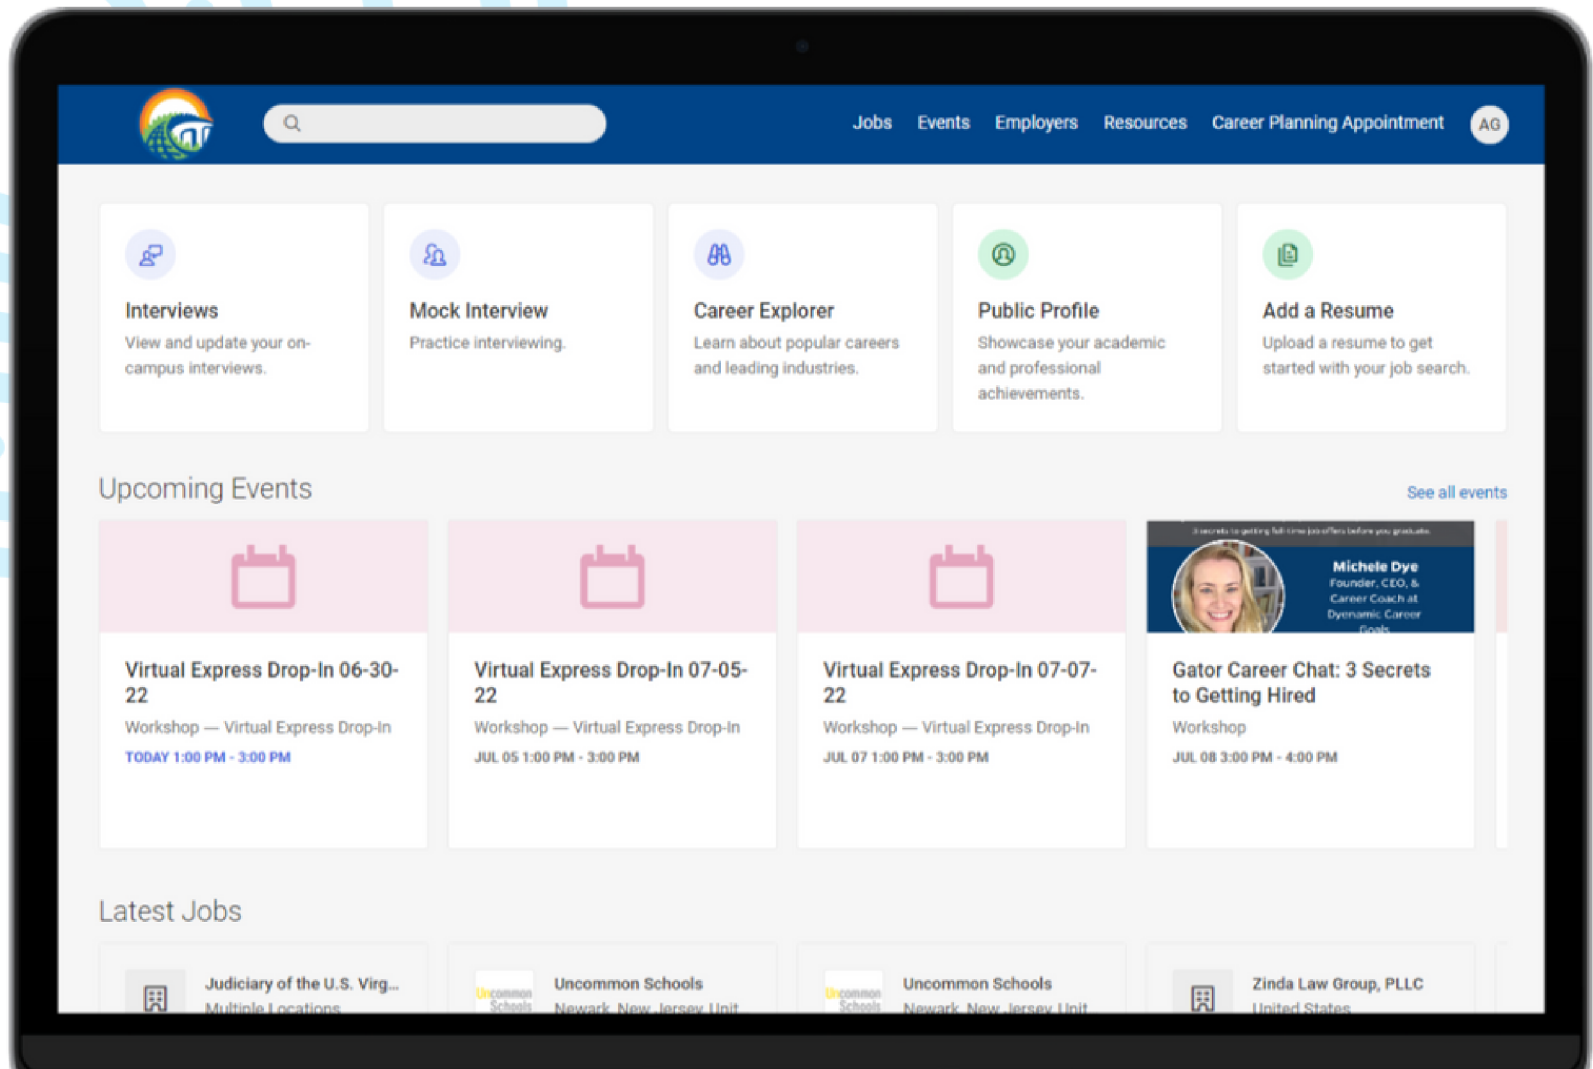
Jobs Events Employers Resources Career Planning Appointment AG

Interviews
View and update your on-campus interviews.

Mock Interview
Practice interviewing.

Career Explorer
Learn about popular careers and leading industries.

Public Profile
Showcase your academic and professional achievements.

Add a Resume
Upload a resume to get started with your job search.

Upcoming Events

See all events

Virtual Express Drop-In 06-30-22
Workshop — Virtual Express Drop-In
TODAY 1:00 PM - 3:00 PM

Virtual Express Drop-In 07-05-22
Workshop — Virtual Express Drop-In
JUL 05 1:00 PM - 3:00 PM

Virtual Express Drop-In 07-07-22
Workshop — Virtual Express Drop-In
JUL 07 1:00 PM - 3:00 PM

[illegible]
Michele Dye
Founder, CEO, & Career Coach at Dynamic Career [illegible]

Gator Career Chat: 3 Secrets to Getting Hired
Workshop
JUL 08 3:00 PM - 4:00 PM

Latest Jobs

Judiciary of the U.S. Virg...
Multiple Locations

Uncommon Schools
Uncommon Schools
Newark, New Jersey Unit

Uncommon Schools
Uncommon Schools
Newark, New Jersey Unit

Zinda Law Group, PLLC
United States